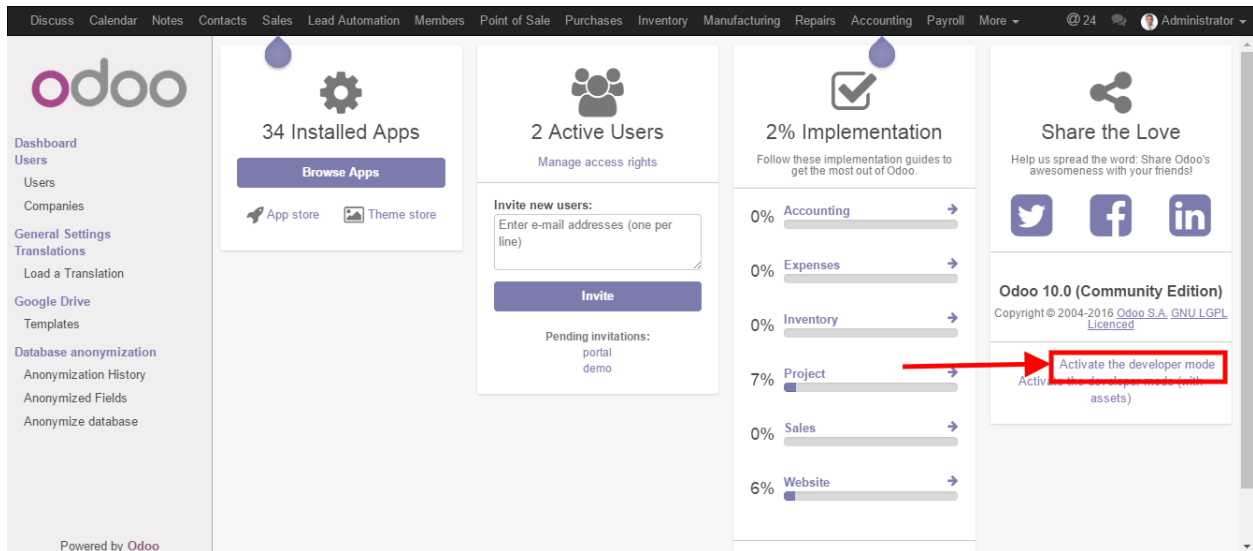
Discuss Calendar Notes Contacts Sales Lead Automation Members Point of Sale Purchases Inventory Manufacturing Repairs Accounting Payroll More ▾ @24 Administrator ▾

odoo

Dashboard
Users
Users
Companies
General Settings
Translations
Load a Translation
Google Drive
Templates
Database anonymization
Anonymization History
Anonymized Fields
Anonymize database

Powered by Odoo

34 Installed Apps
Browse Apps
App store Theme store

2 Active Users
Manage access rights
Invite new users:
Enter e-mail addresses (one per line)
Invite
Pending invitations:
portal
demo

2% Implementation
Follow these implementation guides to get the most out of Odoo.
0% Accounting
0% Expenses
0% Inventory
7% Project
0% Sales
6% Website

Share the Love
Help us spread the word: Share Odoo's awesomeness with your friends!

Odoo 10.0 (Community Edition)
Copyright © 2004-2016 Odoo S.A. GNU LGPL Licenced

Activate the developer mode
Activate the developer mode (with assets)